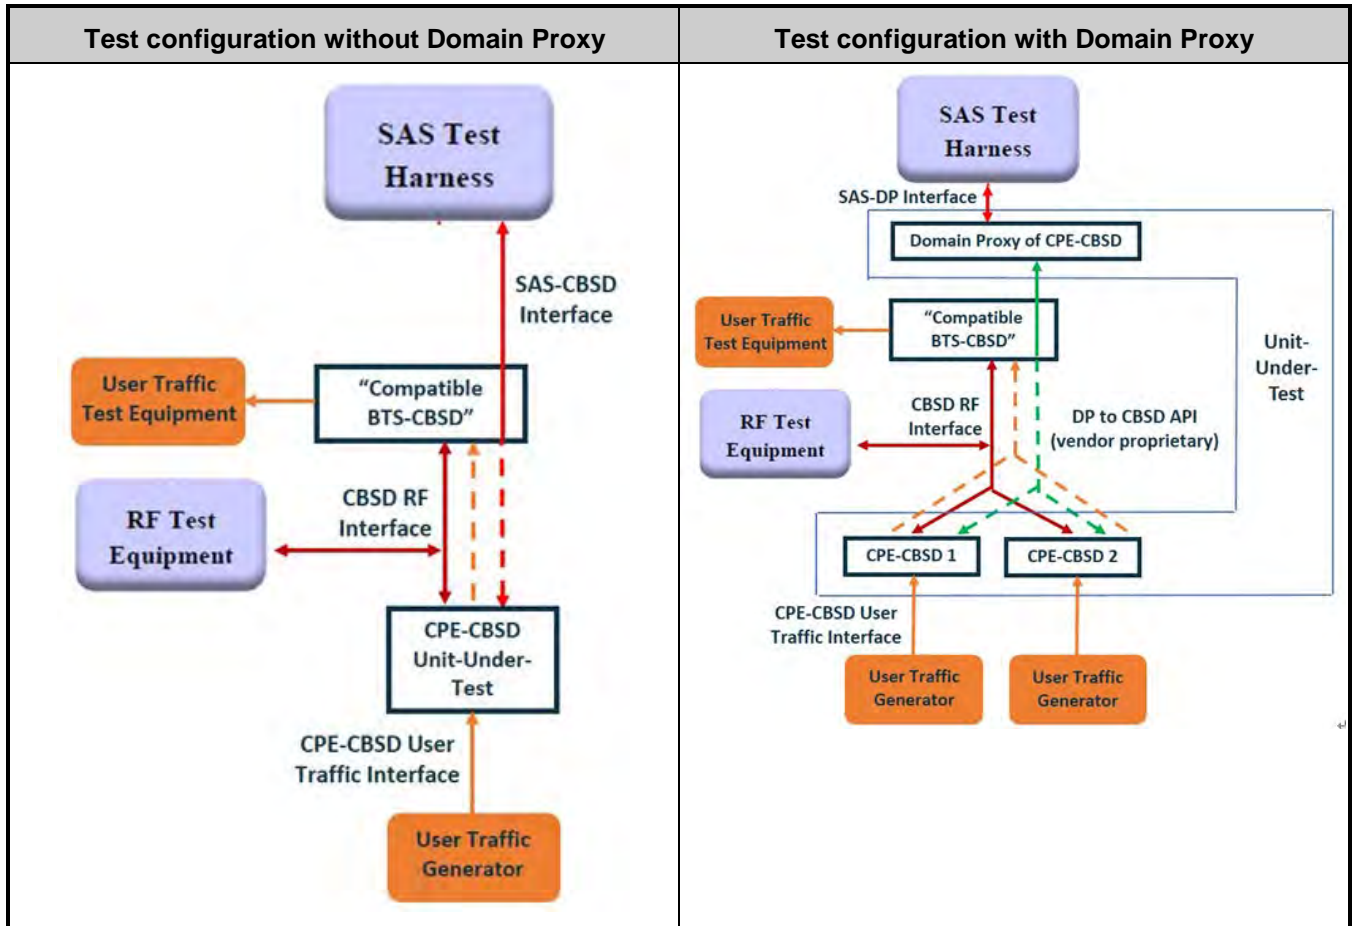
| Test configuration without Domain Proxy | Test configuration with Domain Proxy |
|---|---|
| SAS Test Harness<br>SAS-CBSD Interface<br>User Traffic Test Equipment<br>"Compatible BTS-CBSD"<br>RF Test Equipment<br>CBSD RF Interface<br>CPE-CBSD Unit-Under-Test<br>CPE-CBSD User Traffic Interface<br>User Traffic Generator | SAS Test Harness<br>SAS-DP Interface<br>Domain Proxy of CPE-CBSD<br>User Traffic Test Equipment<br>"Compatible BTS-CBSD"<br>Unit-Under-Test<br>RF Test Equipment<br>CBSD RF Interface<br>DP to CBSD API (vendor proprietary)<br>CPE-CBSD 1<br>CPE-CBSD 2<br>CPE-CBSD User Traffic Interface<br>User Traffic Generator<br>User Traffic Generator |